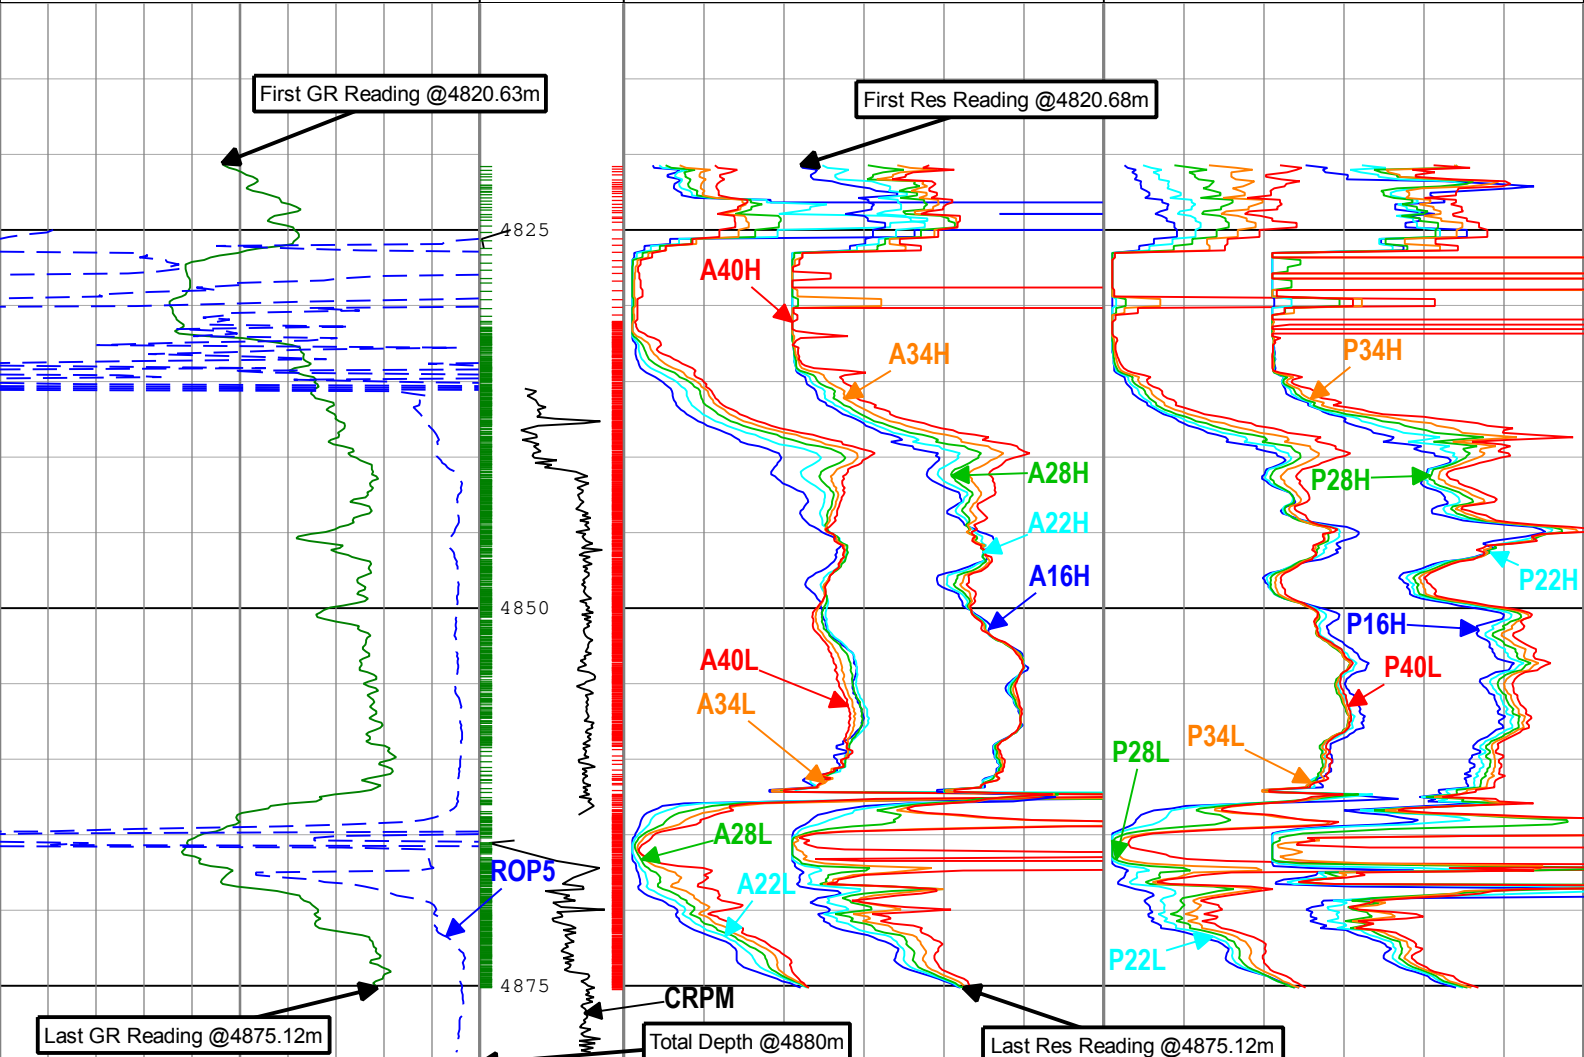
First GR Reading @4820.63m

First Res Reading @4820.68m

4825

A40H

A34H

P34H

A28H

P28H

A22H

P22H

A16H

4850

P16H

A40L

P40L

A34L

P34L

P28L

A28L

ROP5

A22L

P22L

4875

CRPM

Last GR Reading @4875.12m

Total Depth @4880m

Last Res Reading @4875.12m